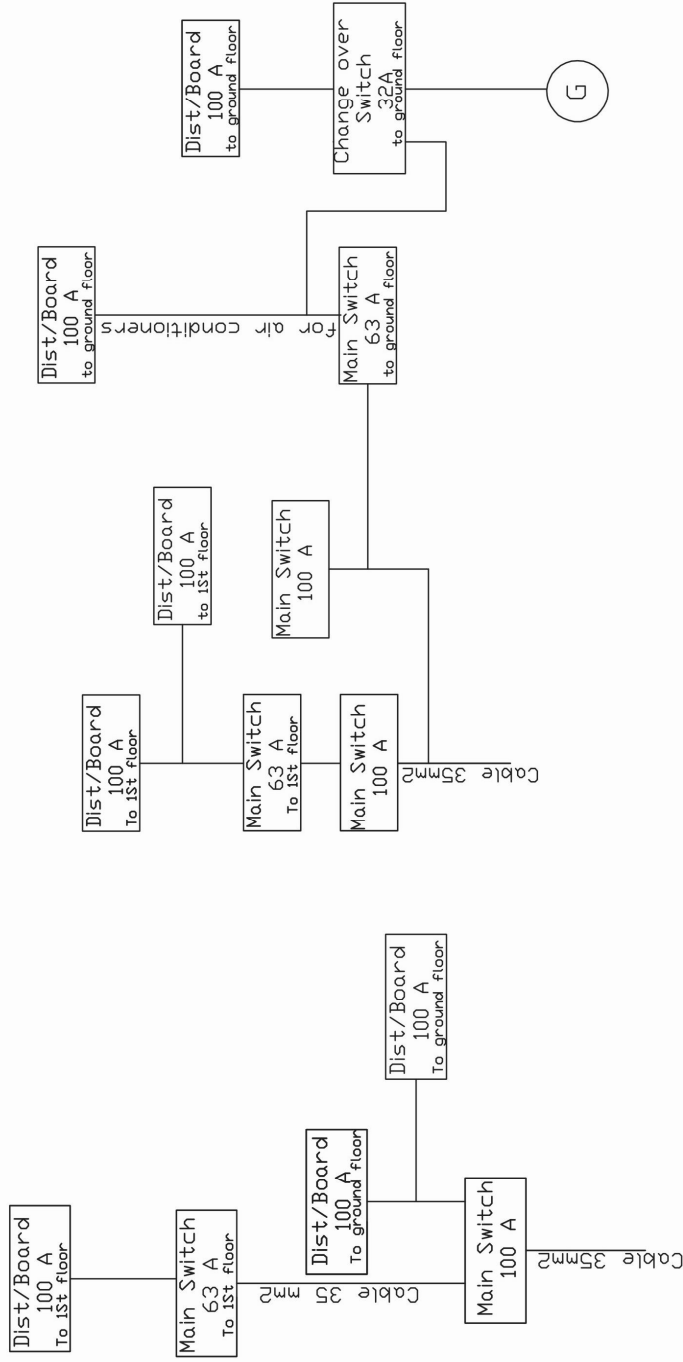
Dist/Board
100 A
to ground floor

Change over
Switch
32A
to ground floor

G

Dist/Board
100 A
to ground floor

for air conditioners

Main Switch
63 A
to ground floor

Dist/Board
100 A
to 1St floor

Main Switch
100 A

Dist/Board
100 A
To 1St floor

Main Switch
63 A
To 1St floor

Main Switch
100 A

Cable 35mm2

Dist/Board
100 A
To ground floor

Dist/Board
100 A
To ground floor

Dist/Board
100 A
To 1St floor

Main Switch
63 A
To 1St floor

Cable 35 mm2

Main Switch
100 A

Cable 35mm2